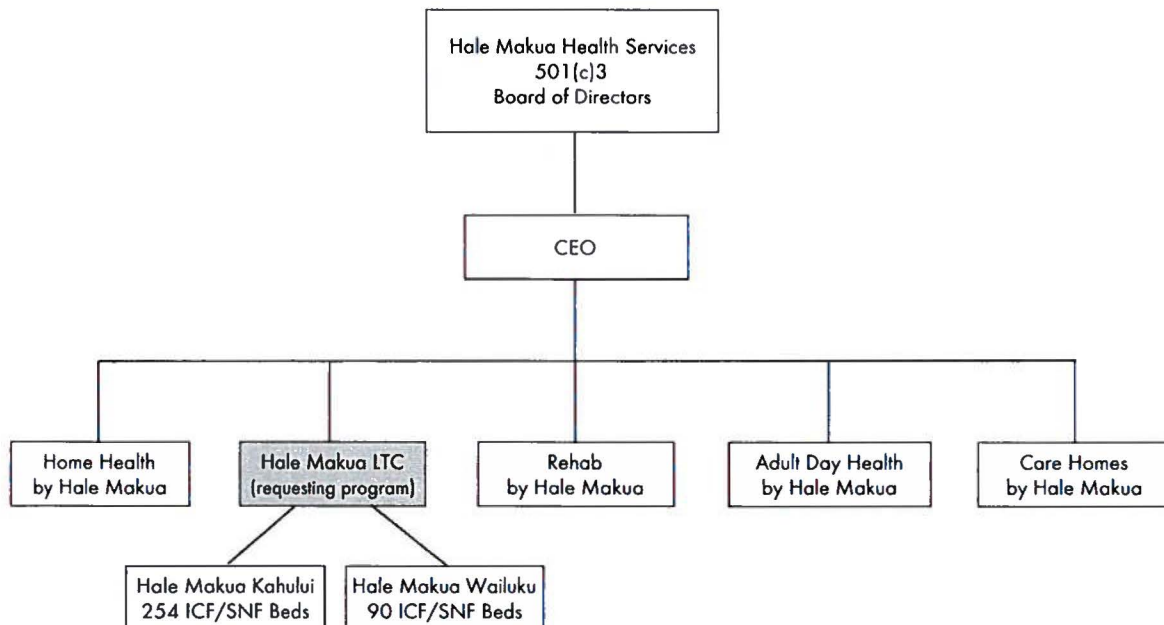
Hale Makua Health Services
501(c)3
Board of Directors

CEO

Home Health
by Hale Makua

Hale Makua LTC
(requesting program)

Rehab
by Hale Makua

Adult Day Health
by Hale Makua

Care Homes
by Hale Makua

Hale Makua Kahului
254 ICF/SNF Beds

Hale Makua Wailuku
90 ICF/SNF Beds